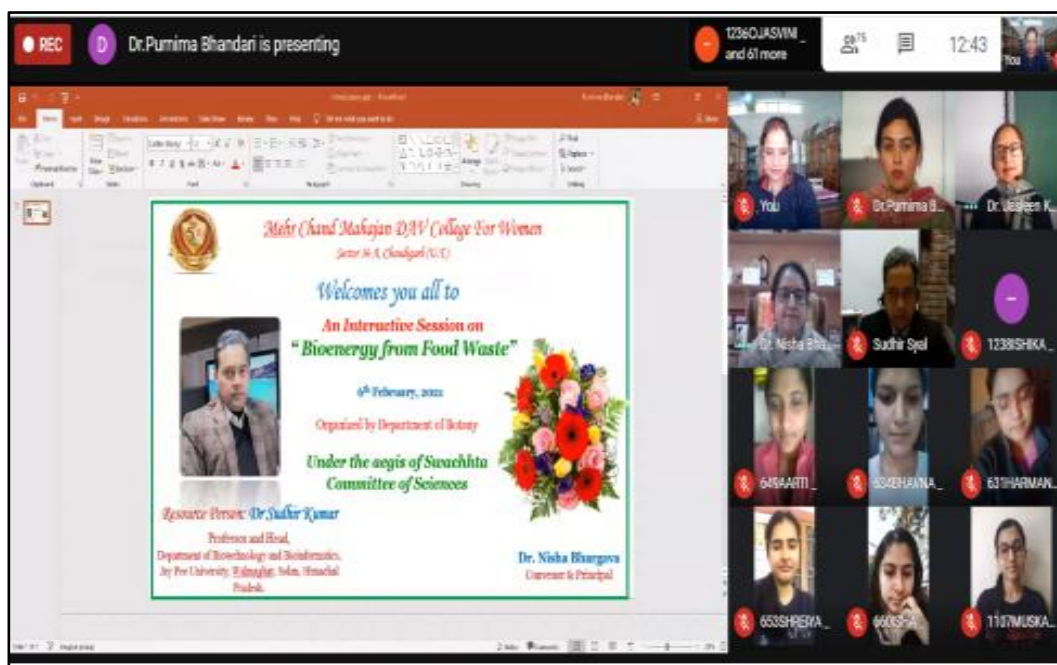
REC

D Dr.Purnima Bhandari is presenting

1236OJASVINI _ and 61 more

75

12:43

You

Mehr Chand Mahajan DAV College For Women

Sector 36 A, Chandigarh (U.T.)

Welcomes you all to

An Interactive Session on

"Bioenergy from Food Waste"

9th February, 2021

Organized by Department of Botany

Under the aegis of Swachhta Committee of Sciences

Resource Person: Dr Sudhir Kumar

Professor and Head, Department of Biotechnology and Bioinformatics, Jay Pee University, Waknaghat, Solan, Himachal Pradesh.

Dr. Nisha Bhargava

Convenor & Principal

You

Dr.Purnima B...

Dr. Jasleen K...

Dr. Nisha Bha...

Sudhir Syal

1238ISHIKA_

6494AARTI _

6348HAVNA_

631HARMAN...

653SHREYA_

6600SHA

1107MUSKA...